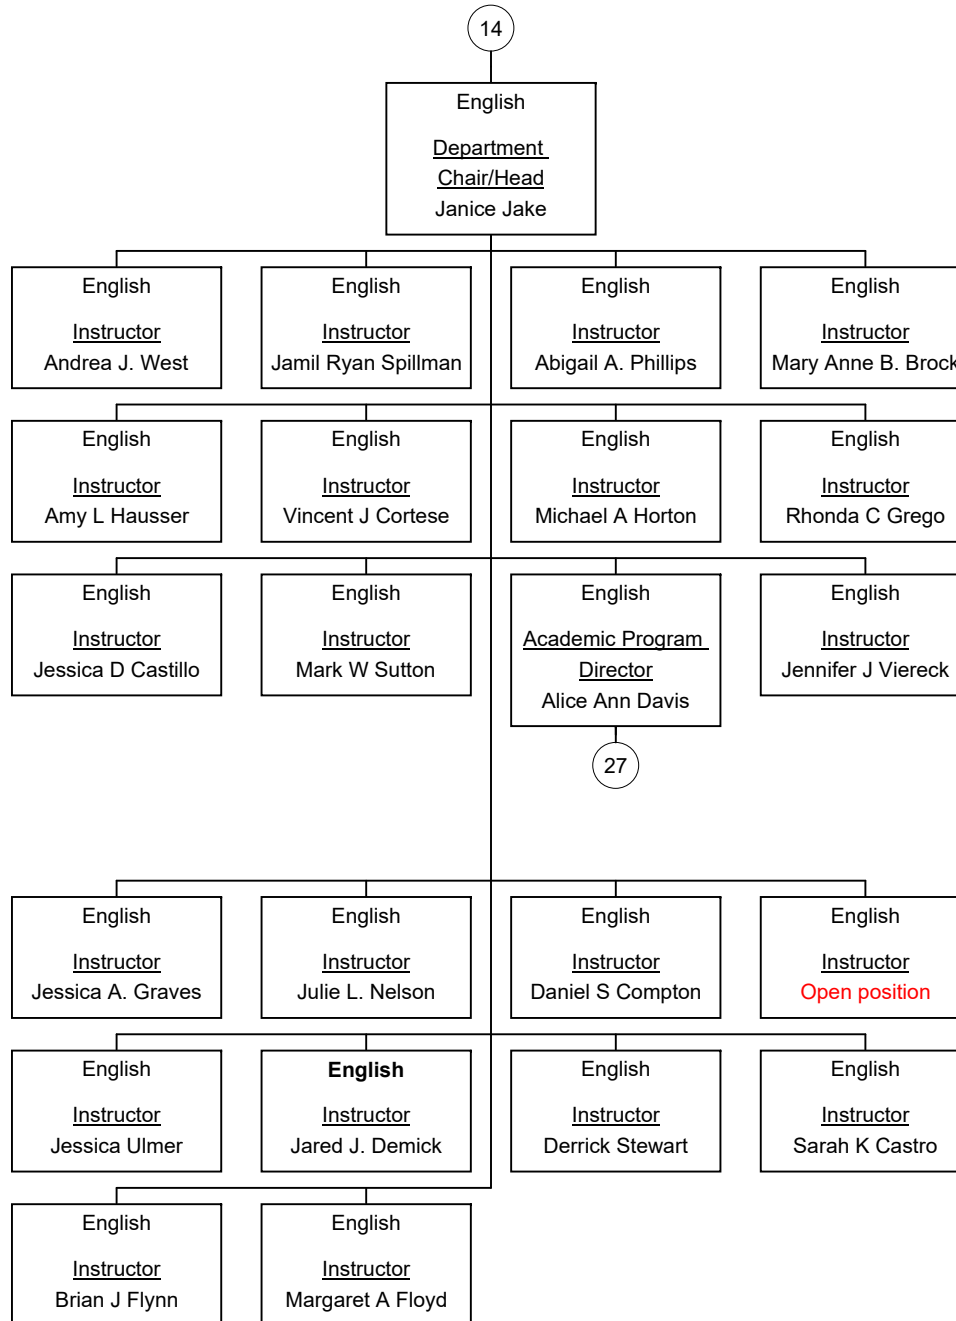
14

English

Department Chair/Head
Janice Jake

English

Instructor
Andrea J. West

English

Instructor
Jamil Ryan Spillman

English

Instructor
Abigail A. Phillips

English

Instructor
Mary Anne B. Brock

English

Instructor
Amy L Hausser

English

Instructor
Vincent J Cortese

English

Instructor
Michael A Horton

English

Instructor
Rhonda C Grego

English

Instructor
Jessica D Castillo

English

Instructor
Mark W Sutton

English

Academic Program Director
Alice Ann Davis

27

English

Instructor
Jennifer J Viereck

English

Instructor
Jessica A. Graves

English

Instructor
Julie L. Nelson

English

Instructor
Daniel S Compton

English

Instructor
Open position

English

Instructor
Jessica Ulmer

English

Instructor
Jared J. Demick

English

Instructor
Derrick Stewart

English

Instructor
Sarah K Castro

English

Instructor
Brian J Flynn

English

Instructor
Margaret A Floyd